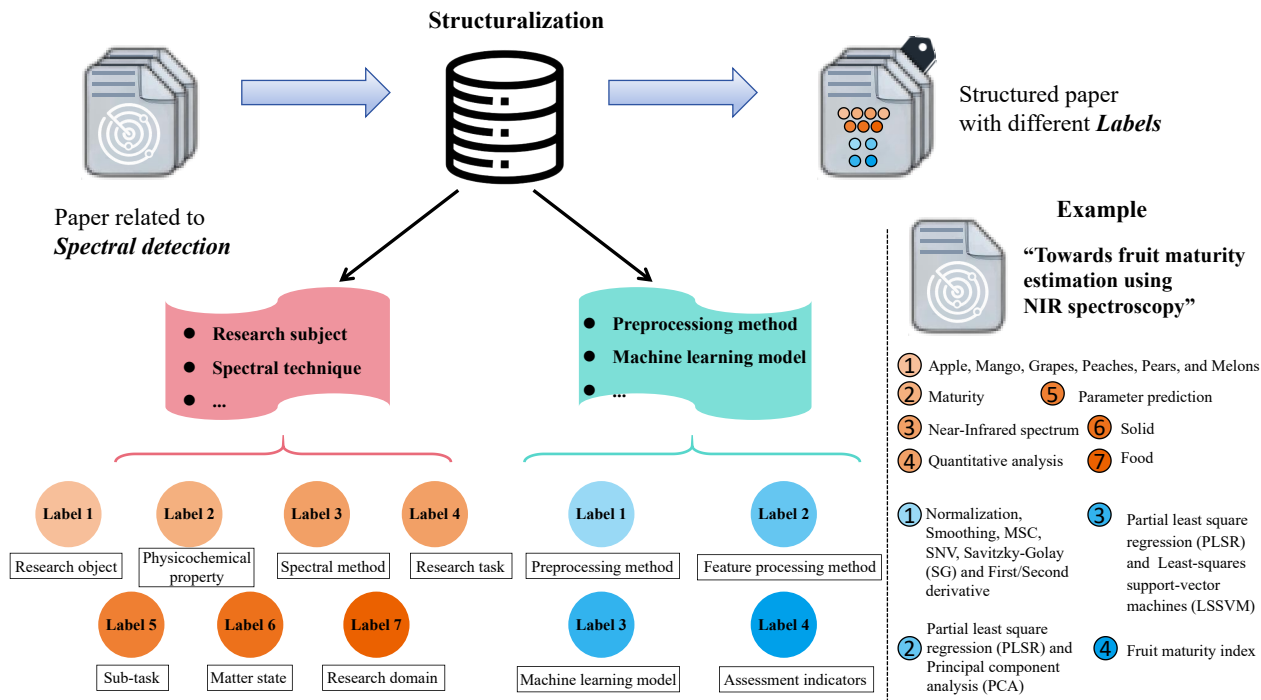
Structuralization

Paper related to *Spectral detection*

Structured paper with different *Labels*

● Research subject
● Spectral technique
● ...

● Preprocessing method
● Machine learning model
● ...

Label 1
Research object

Label 2
Physicochemical property

Label 3
Spectral method

Label 4
Research task

Label 5
Sub-task

Label 6
Matter state

Label 7
Research domain

Label 1
Preprocessing method

Label 2
Feature processing method

Label 3
Machine learning model

Label 4
Assessment indicators

Example

"Towards fruit maturity estimation using NIR spectroscopy"

1 Apple, Mango, Grapes, Peaches, Pears, and Melons
2 Maturity
5 Parameter prediction
3 Near-Infrared spectrum
6 Solid
4 Quantitative analysis
7 Food

1 Normalization, Smoothing, MSC, SNV, Savitzky-Golay (SG) and First/Second derivative
3 Partial least square regression (PLSR) and Least-squares support-vector machines (LSSVM)
2 Partial least square regression (PLSR) and Principal component analysis (PCA)
4 Fruit maturity index